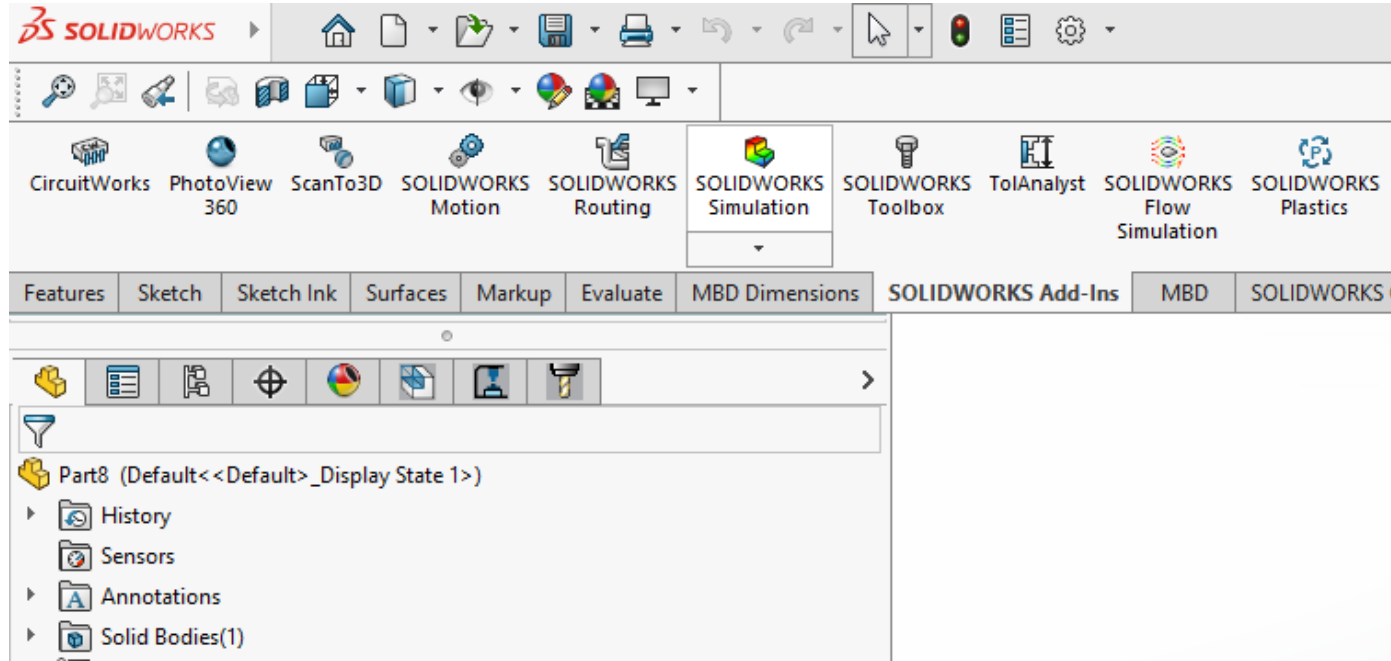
SOLIDWORKS

CircuitWorks

PhotoView 360

ScanTo3D

SOLIDWORKS Motion

SOLIDWORKS Routing

SOLIDWORKS Simulation

SOLIDWORKS Toolbox

TolAnalyst

SOLIDWORKS Flow Simulation

SOLIDWORKS Plastics

Features | Sketch | Sketch Ink | Surfaces | Markup | Evaluate | MBD Dimensions | SOLIDWORKS Add-Ins | MBD | SOLIDWORKS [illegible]

Part8 (Default<<Default>_Display State 1>)

History

Sensors

Annotations

Solid Bodies(1)